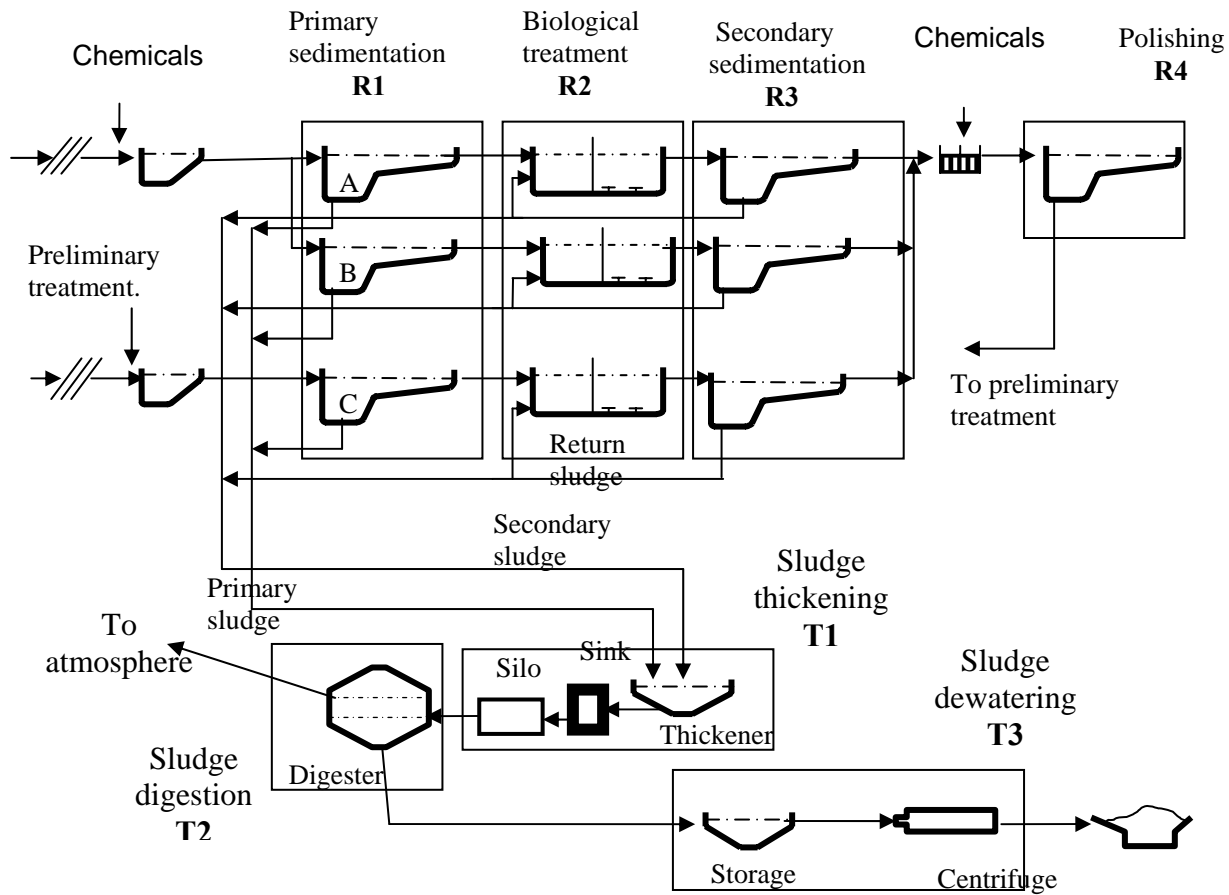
Chemicals

Primary sedimentation
R1

Biological treatment
R2

Secondary sedimentation
R3

Chemicals

Polishing
R4

A

B

C

Preliminary treatment.

To preliminary treatment

Return sludge

Secondary sludge

Primary sludge

Sludge thickening
T1

To atmosphere

Silo

Sink

Thickener

Sludge dewatering
T3

Digester

Sludge digestion
T2

Storage

Centrifuge